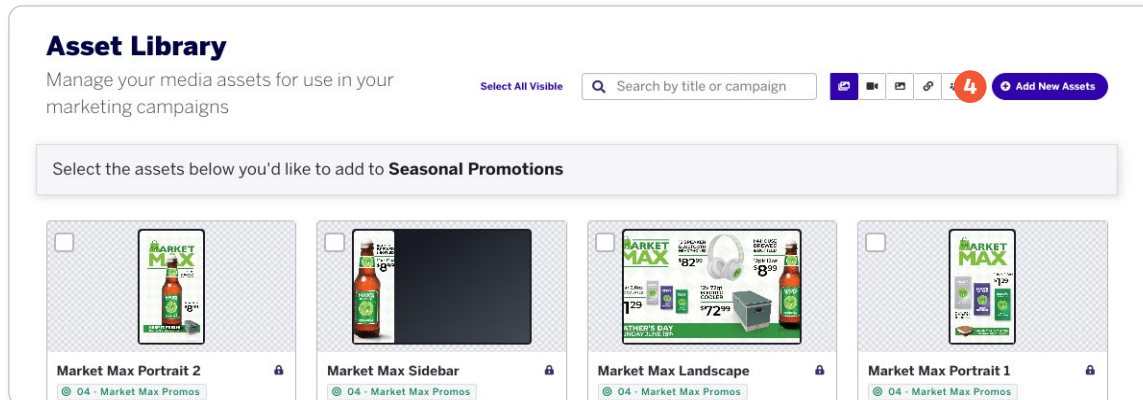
Asset Library

Manage your media assets for use in your marketing campaigns

Select All Visible

Search by title or campaign

4

Add New Assets

Select the assets below you'd like to add to **Seasonal Promotions**

MARKET MAX

$8.99

MARKET MAX

$82.99

$8.99

$72.99

1.29

ATHER'S DAY

MARKET MAX

Market Max Portrait 2

04 - Market Max Promos

Market Max Sidebar

04 - Market Max Promos

Market Max Landscape

04 - Market Max Promos

Market Max Portrait 1

04 - Market Max Promos